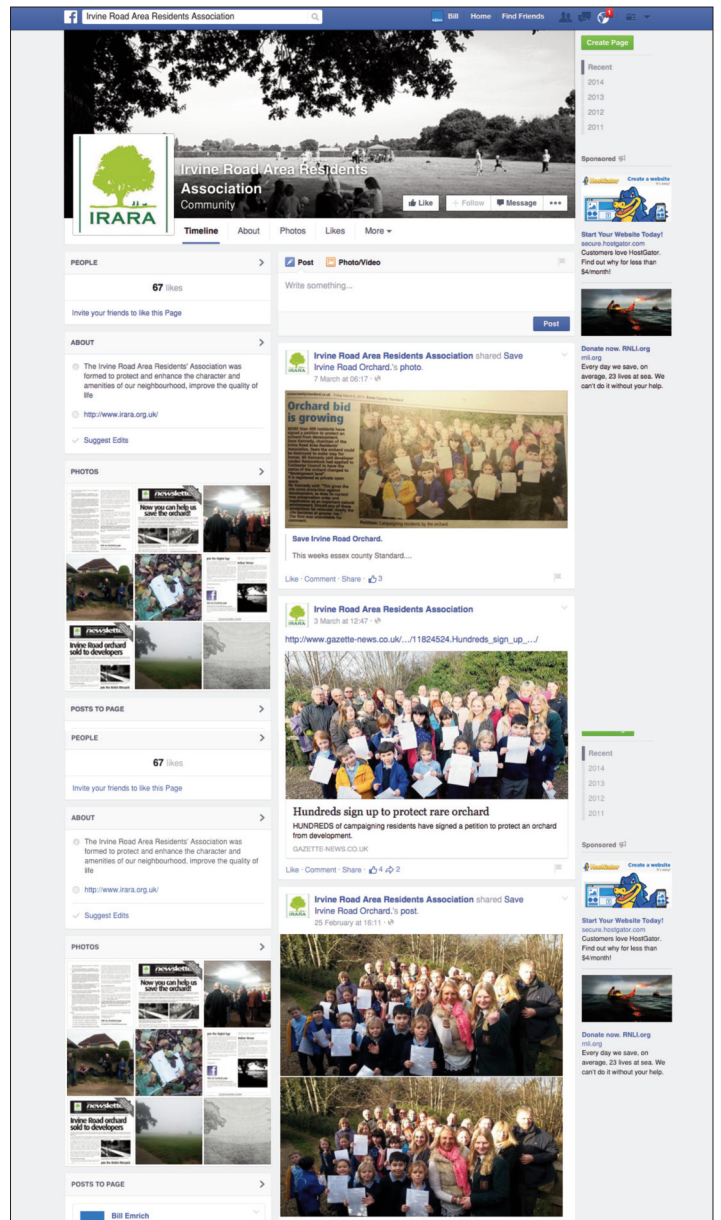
Irvine Road Area Residents Association

Bill Home Find Friends 1

Create Page

Recent
2014
2013
2012
2011

IRARA

Irvine Road Area Residents Association
Community

Like + Follow Message •••

Timeline About Photos Likes More

Sponsored

HostGator Create a website

Start Your Website Today!
secure.hostgator.com
Customers love HostGator. Find out why for less than $4/month!

Donate now. RNLI.org
rnli.org
Every day we save, on average, 23 lives at sea. We can't do it without your help.

PEOPLE

67 likes

Invite your friends to like this Page

ABOUT

The Irvine Road Area Residents' Association was formed to protect and enhance the character and amenities of our neighbourhood, improve the quality of life

http://www.irara.org.uk/

Suggest Edits

PHOTOS

newsletter
Now you can help us save the orchard!

newsletter
Irvine Road orchard sold to developers

POSTS TO PAGE

PEOPLE

67 likes

Invite your friends to like this Page

ABOUT

The Irvine Road Area Residents' Association was formed to protect and enhance the character and amenities of our neighbourhood, improve the quality of life

http://www.irara.org.uk/

Suggest Edits

PHOTOS

newsletter
Now you can help us save the orchard!

newsletter
Irvine Road orchard sold to developers

POSTS TO PAGE

Bill Emrich

Post Photo/Video

Write something...

Post

Irvine Road Area Residents Association shared Save Irvine Road Orchard.'s photo.
7 March at 06:17

Orchard bid is growing

Save Irvine Road Orchard.
This weeks essex county Standard....

Like · Comment · Share · 3

Irvine Road Area Residents Association
3 March at 12:47

http://www.gazette-news.co.uk/.../11824524.Hundreds_sign_up_.../

Hundreds sign up to protect rare orchard
HUNDREDS of campaigning residents have signed a petition to protect an orchard from development.
GAZETTE-NEWS.CO.UK

Like · Comment · Share · 4 2

Irvine Road Area Residents Association shared Save Irvine Road Orchard.'s post.
25 February at 16:11

Recent
2014
2013
2012
2011

Sponsored

HostGator Create a website

Start Your Website Today!
secure.hostgator.com
Customers love HostGator. Find out why for less than $4/month!

Donate now. RNLI.org
rnli.org
Every day we save, on average, 23 lives at sea. We can't do it without your help.